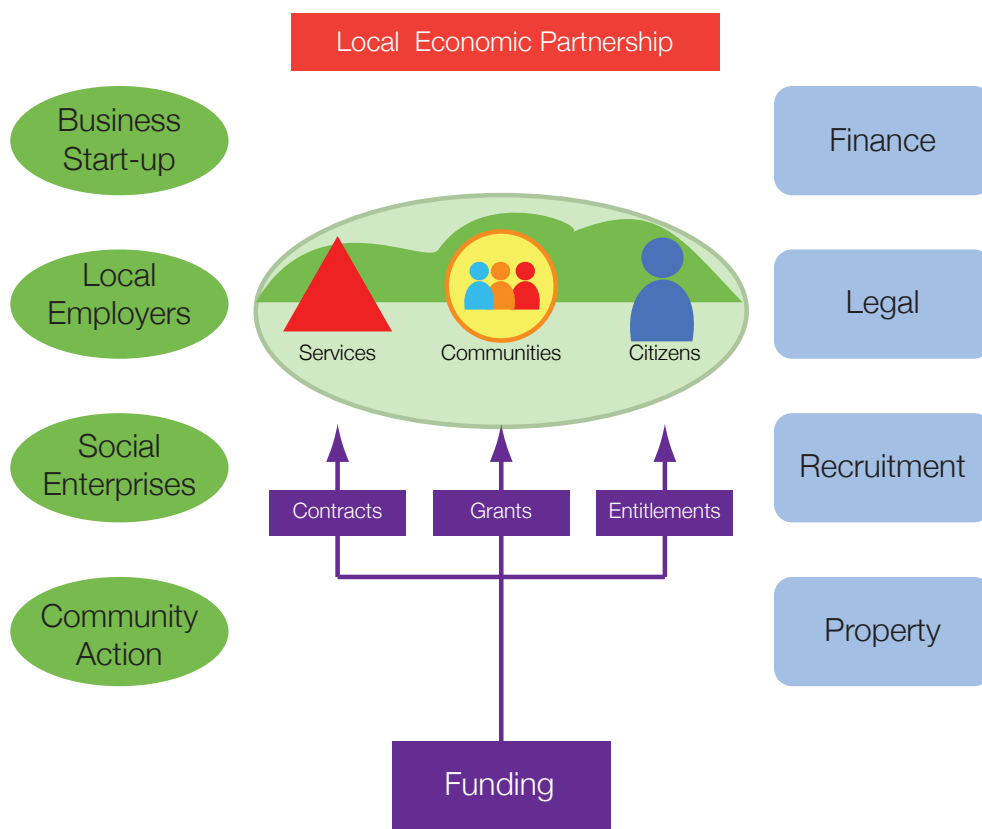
Local Economic Partnership

Business Start-up

Local Employers

Social Enterprises

Community Action

Services

Communities

Citizens

Contracts

Grants

Entitlements

Funding

Finance

Legal

Recruitment

Property